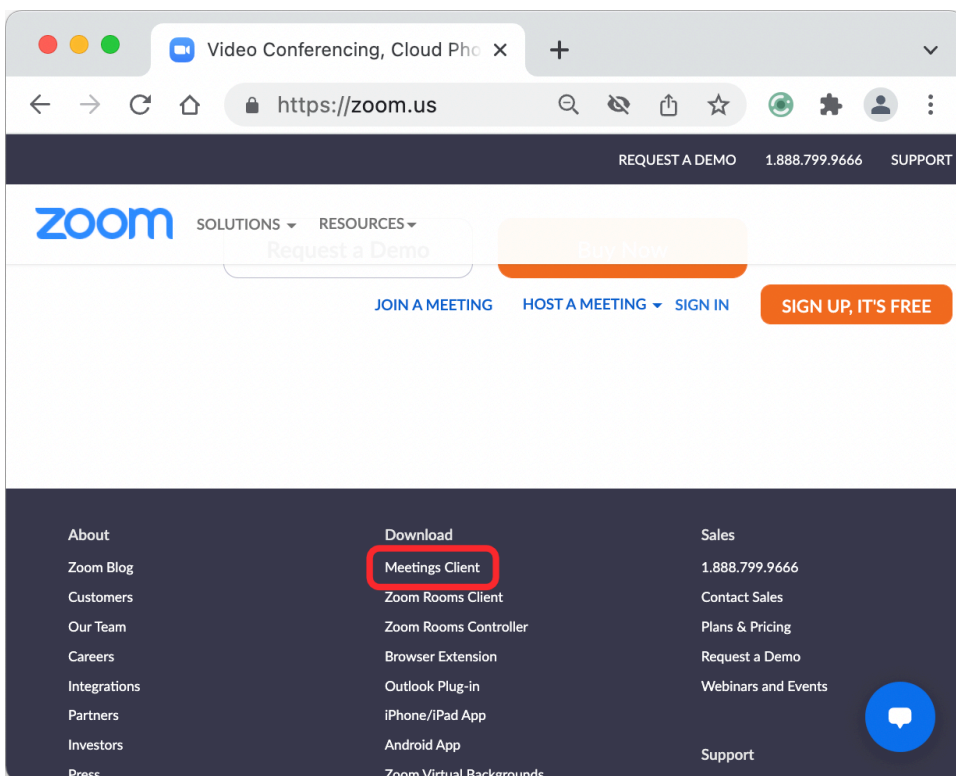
Video Conferencing, Cloud Pho ×

https://zoom.us

REQUEST A DEMO 1.888.799.9666 SUPPORT

zoom SOLUTIONS RESOURCES

Request a Demo Buy Now

JOIN A MEETING HOST A MEETING SIGN IN SIGN UP, IT'S FREE

About
Zoom Blog
Customers
Our Team
Careers
Integrations
Partners
Investors
Press

Download
Meetings Client
Zoom Rooms Client
Zoom Rooms Controller
Browser Extension
Outlook Plug-in
iPhone/iPad App
Android App
Zoom Virtual Backgrounds

Sales
1.888.799.9666
Contact Sales
Plans & Pricing
Request a Demo
Webinars and Events

Support